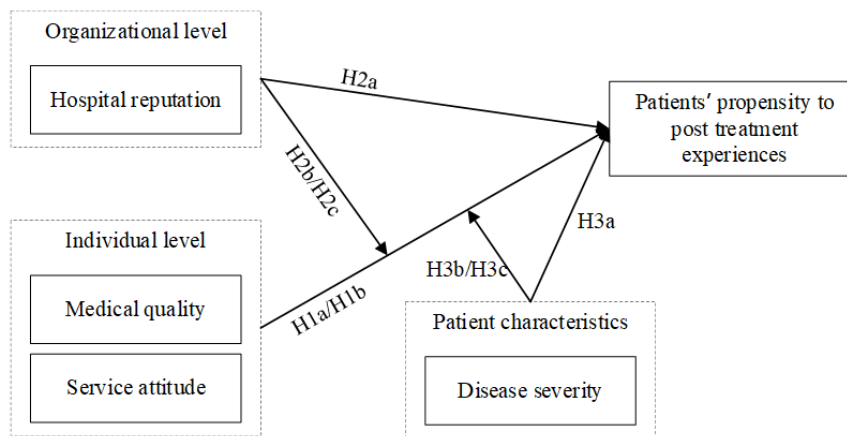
Organizational level

Hospital reputation

H2a

Patients' propensity to post treatment experiences

H2b/H2c

Individual level

Medical quality

Service attitude

H1a/H1b

H3b/H3c

H3a

Patient characteristics

Disease severity